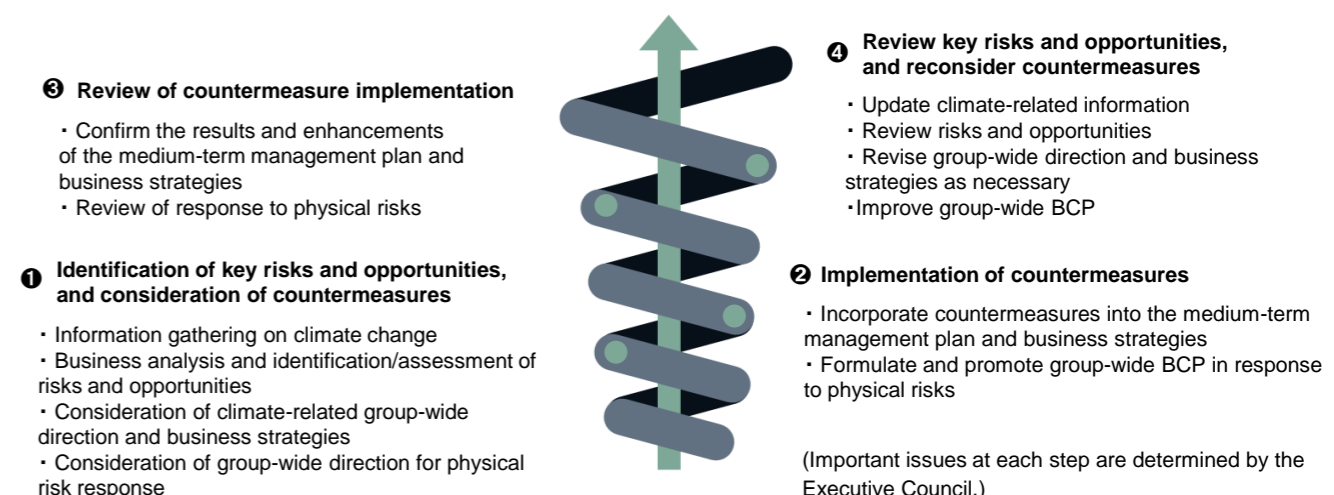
❸ Review of countermeasure implementation

・Confirm the results and enhancements of the medium-term management plan and business strategies
・Review of response to physical risks

❶ Identification of key risks and opportunities, and consideration of countermeasures

・Information gathering on climate change
・Business analysis and identification/assessment of risks and opportunities
・Consideration of climate-related group-wide direction and business strategies
・Consideration of group-wide direction for physical risk response

❹ Review key risks and opportunities, and reconsider countermeasures

・Update climate-related information
・Review risks and opportunities
・Revise group-wide direction and business strategies as necessary
・Improve group-wide BCP

❷ Implementation of countermeasures

・Incorporate countermeasures into the medium-term management plan and business strategies
・Formulate and promote group-wide BCP in response to physical risks

(Important issues at each step are determined by the Executive Council.)